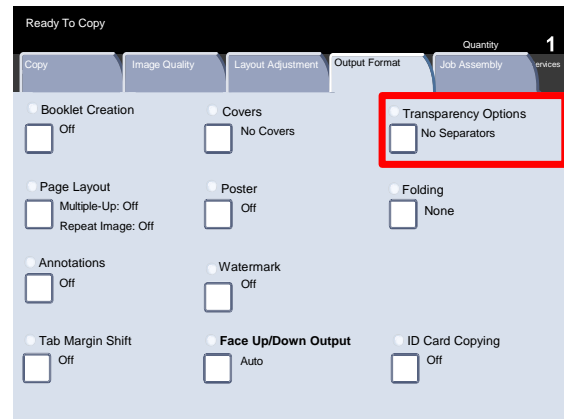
Ready To Copy

Quantity 1

Copy | Image Quality | Layout Adjustment | Output Format | Job Assembly | ervices

Booklet Creation
Off

Covers
No Covers

Transparency Options
No Separators

Page Layout
Multiple-Up: Off
Repeat Image: Off

Poster
Off

Folding
None

Annotations
Off

Watermark
Off

Tab Margin Shift
Off

Face Up/Down Output
Auto

ID Card Copying
Off